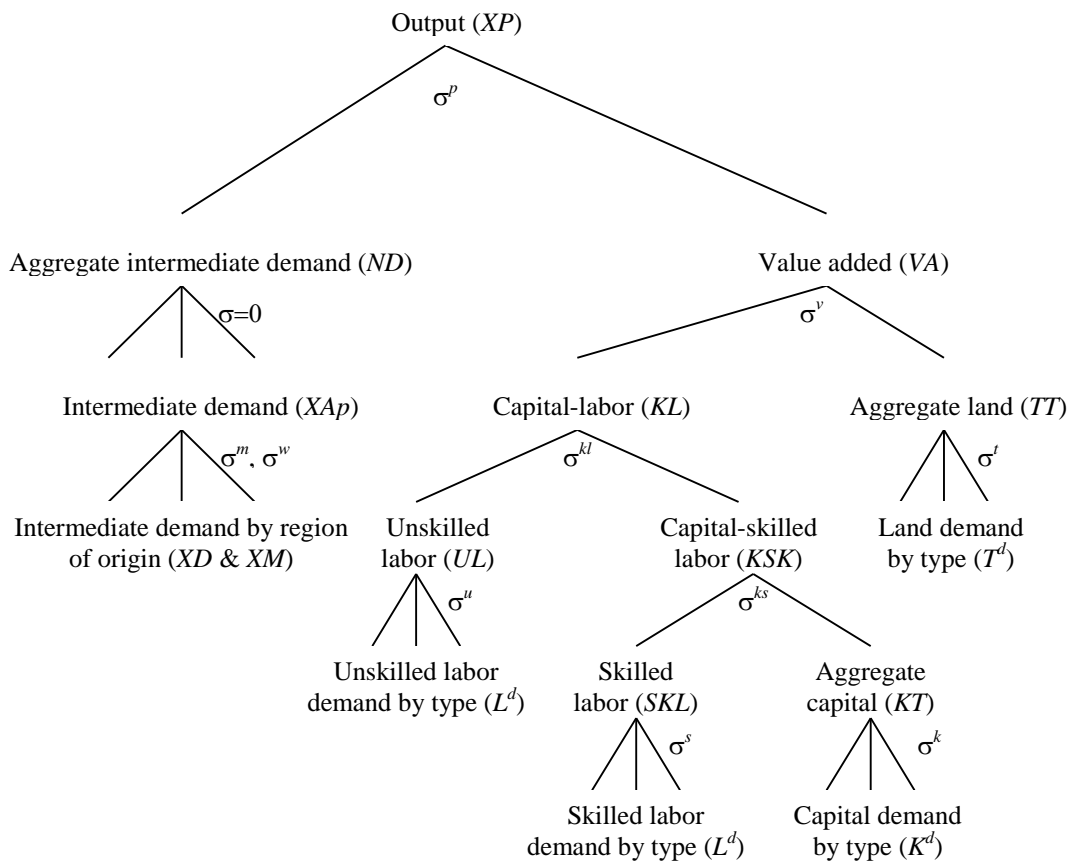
Output (*XP*)

$\sigma^p$

Aggregate intermediate demand (*ND*)

$\sigma=0$

Value added (*VA*)

$\sigma^v$

Intermediate demand (*XAp*)

$\sigma^m$, $\sigma^w$

Intermediate demand by region of origin (*XD* & *XM*)

Capital-labor (*KL*)

$\sigma^{kl}$

Aggregate land (*TT*)

$\sigma^t$

Land demand by type ($T^d$)

Unskilled labor (*UL*)

$\sigma^u$

Unskilled labor demand by type ($L^d$)

Capital-skilled labor (*KSK*)

$\sigma^{ks}$

Skilled labor (*SKL*)

$\sigma^s$

Skilled labor demand by type ($L^d$)

Aggregate capital (*KT*)

$\sigma^k$

Capital demand by type ($K^d$)